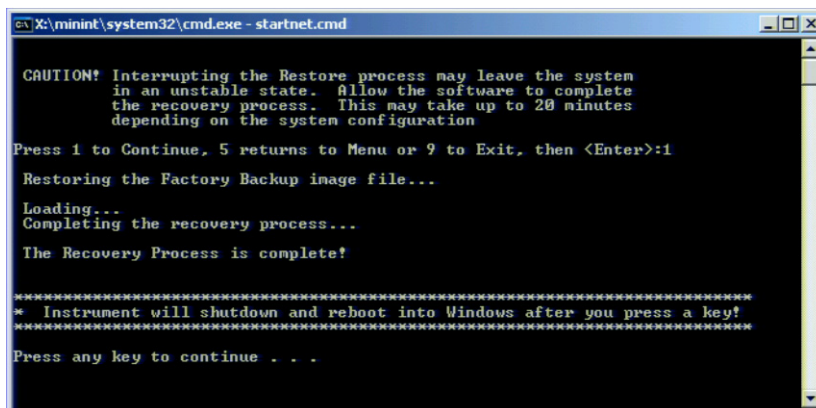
X:\minint\system32\cmd.exe - startnet.cmd

CAUTION! Interrupting the Restore process may leave the system in an unstable state. Allow the software to complete the recovery process. This may take up to 20 minutes depending on the system configuration

Press 1 to Continue, 5 returns to Menu or 9 to Exit, then <Enter>:1

Restoring the Factory Backup image file...

Loading...
Completing the recovery process...

The Recovery Process is complete!

******************************************************************************
* Instrument will shutdown and reboot into Windows after you press a key!
******************************************************************************

Press any key to continue . . .